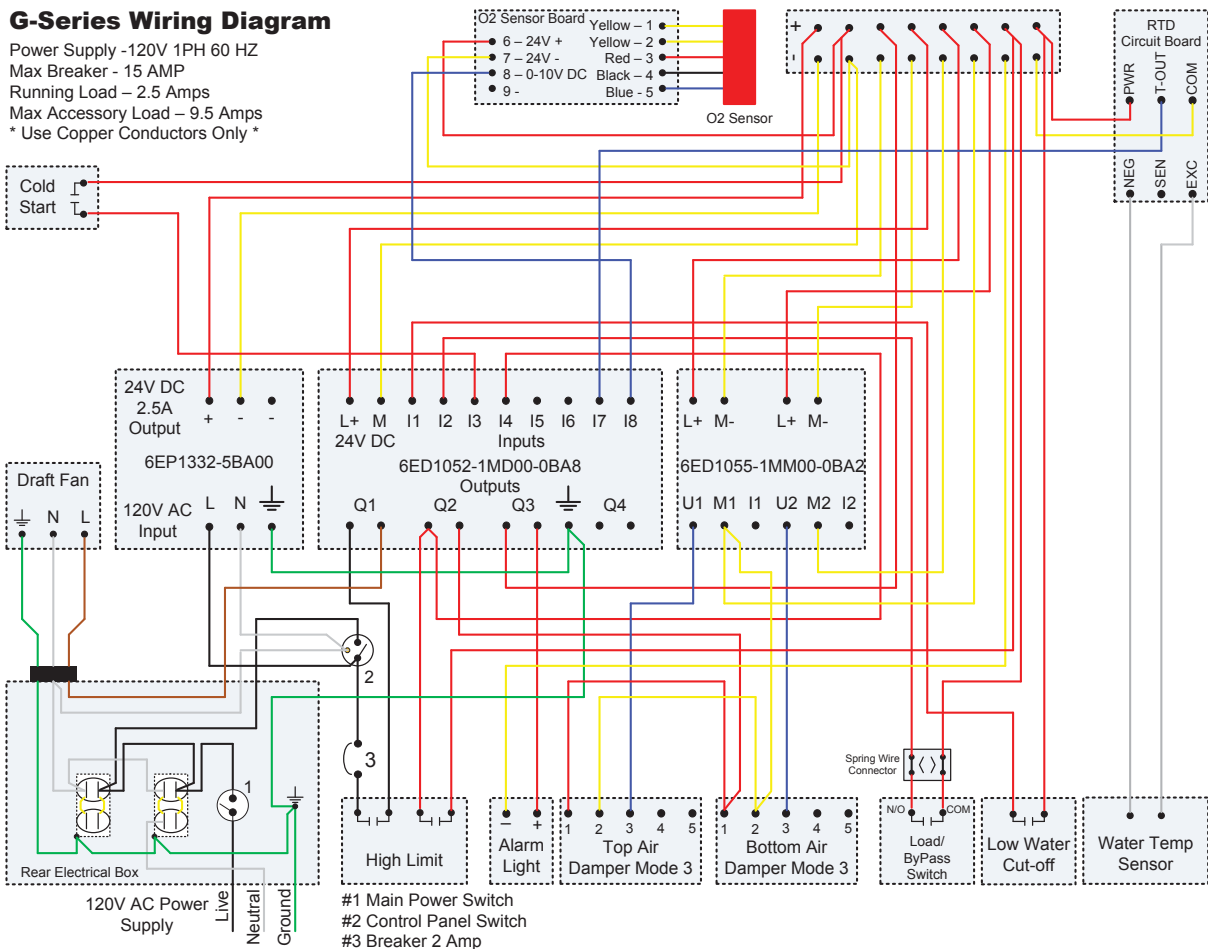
G-Series Wiring Diagram

Power Supply -120V 1PH 60 HZ
Max Breaker - 15 AMP
Running Load – 2.5 Amps
Max Accessory Load – 9.5 Amps
* Use Copper Conductors Only *

O2 Sensor Board
6 – 24V +
7 – 24V -
8 – 0-10V DC
9 -
Yellow – 1
Yellow – 2
Red – 3
Black – 4
Blue - 5

O2 Sensor

+
-

RTD Circuit Board
PWR
T-OUT
COM
NEG
SEN
EXC

Cold Start

24V DC 2.5A Output
+ - -
6EP1332-5BA00
120V AC Input
L N

L+ M I1 I2 I3 I4 I5 I6 I7 I8
24V DC
Inputs
6ED1052-1MD00-0BA8
Outputs
Q1 Q2 Q3 Q4

L+ M- L+ M-
6ED1055-1MM00-0BA2
U1 M1 I1 U2 M2 I2

Draft Fan
N L

2

3

1

Rear Electrical Box

120V AC Power Supply
Live
Neutral
Ground

High Limit

- +
Alarm Light

1 2 3 4 5
Top Air Damper Mode 3

1 2 3 4 5
Bottom Air Damper Mode 3

Spring Wire Connector

N/O COM
Load/ ByPass Switch

Low Water Cut-off

Water Temp Sensor

#1 Main Power Switch
#2 Control Panel Switch
#3 Breaker 2 Amp